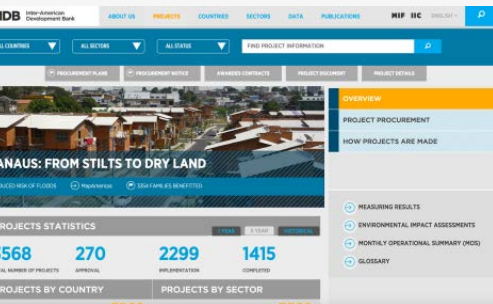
IDB Inter-American Development Bank

ABOUT US | PROJECTS | COUNTRIES | SECTORS | DATA | PUBLICATIONS

MIF IIC ENGLISH

ALL COUNTRIES | ALL SECTORS | ALL STATUS | FIND PROJECT INFORMATION

PROCUREMENT PLANS | PROCUREMENT NOTICE | AWARDED CONTRACTS | PROJECT DOCUMENT | PROJECT DETAILS

ANAUS: FROM STILTS TO DRY LAND

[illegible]DUCED RISK OF FLOODS | MapAmericas | 5854 FAMILIES BENEFITTED

OVERVIEW

PROJECT PROCUREMENT

HOW PROJECTS ARE MADE

PROJECTS STATISTICS

1 YEAR | 5 YEAR | HISTORICAL

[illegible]568 | 270 | 2299 | 1415

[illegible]L NUMBER OF PROJECTS | APPROVAL | IMPLEMENTATION | COMPLETED

MEASURING RESULTS

ENVIRONMENTAL IMPACT ASSESSMENTS

MONTHLY OPERATIONAL SUMMARY (MOS)

GLOSSARY

PROJECTS BY COUNTRY

PROJECTS BY SECTOR